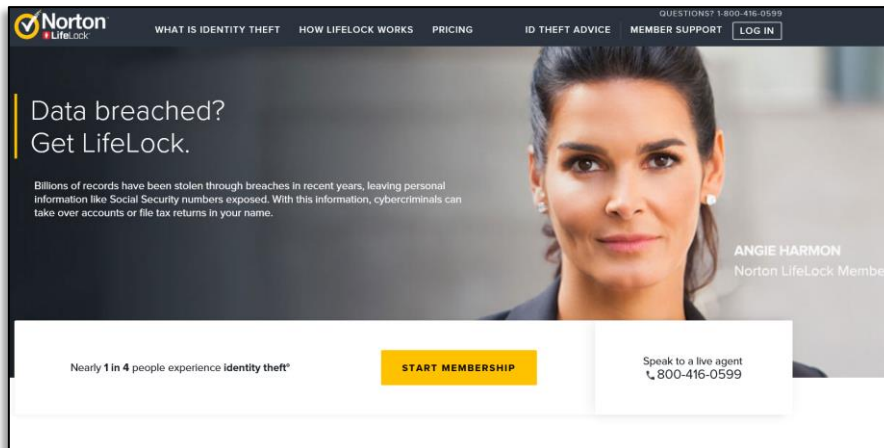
Norton LifeLock

WHAT IS IDENTITY THEFT HOW LIFELOCK WORKS PRICING ID THEFT ADVICE MEMBER SUPPORT LOG IN

QUESTIONS? 1-800-416-0599

Data breached? Get LifeLock.

Billions of records have been stolen through breaches in recent years, leaving personal information like Social Security numbers exposed. With this information, cybercriminals can take over accounts or file tax returns in your name.

ANGIE HARMON
Norton LifeLock Membe

Nearly 1 in 4 people experience identity theft°

START MEMBERSHIP

Speak to a live agent
800-416-0599